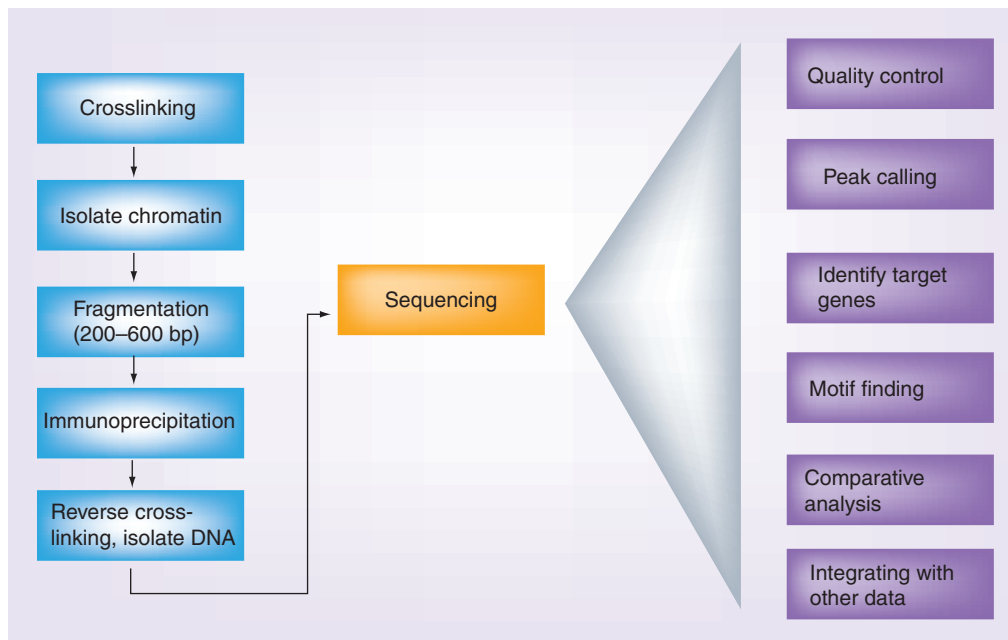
Crosslinking

Isolate chromatin

Fragmentation (200–600 bp)

Immunoprecipitation

Reverse crosslinking, isolate DNA

Sequencing

Quality control

Peak calling

Identify target genes

Motif finding

Comparative analysis

Integrating with other data